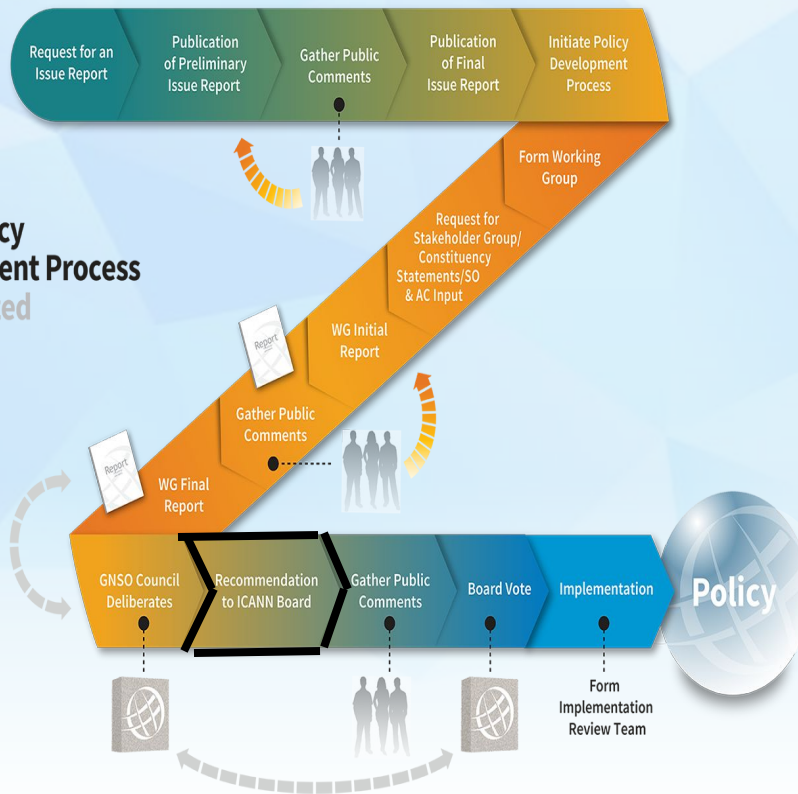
Request for an Issue Report

Publication of Preliminary Issue Report

Gather Public Comments

Publication of Final Issue Report

Initiate Policy Development Process

cy
ent Process
ed

Form Working Group

Request for Stakeholder Group/ Constituency Statements/SO & AC Input

WG Initial Report

Report

Gather Public Comments

Report

WG Final Report

GNSO Council Deliberates

Recommendation to ICANN Board

Gather Public Comments

Board Vote

Implementation

Policy

Form Implementation Review Team